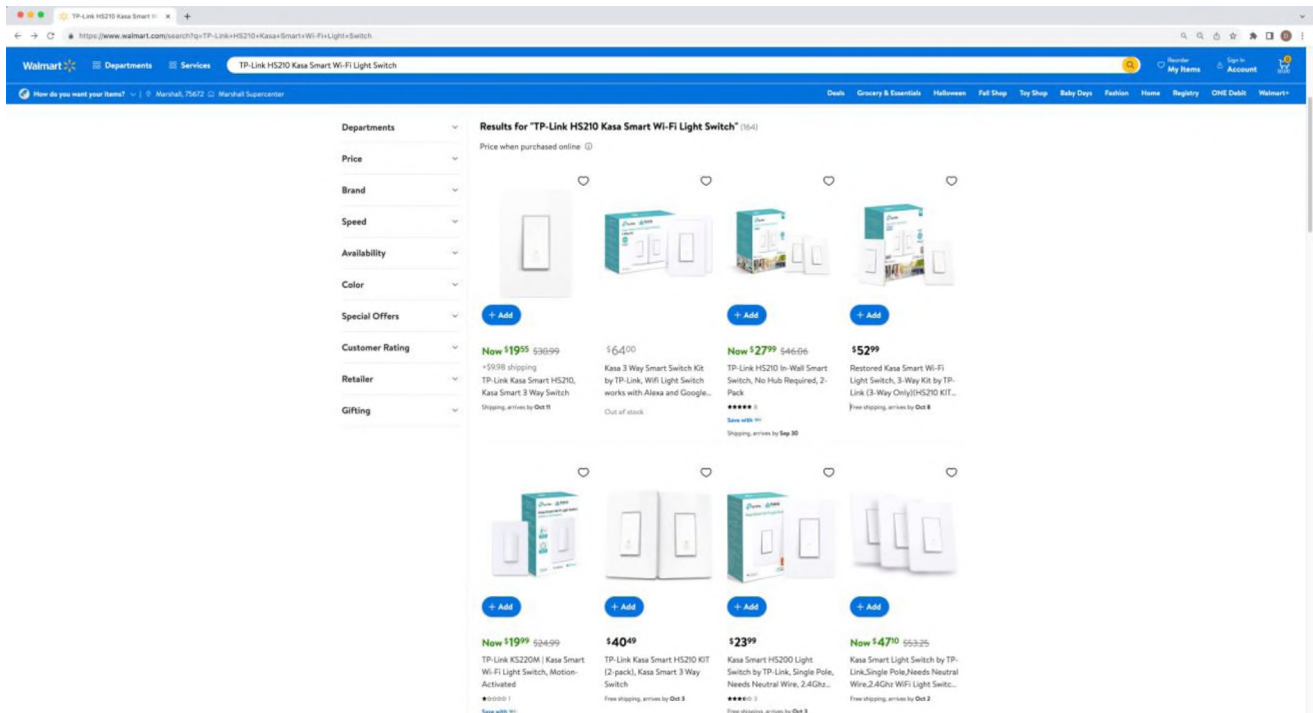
TP-Link HS210 Kasa Smart W ×

https://www.walmart.com/search?q=TP-Link+HS210+Kasa+Smart+Wi-Fi+Light+Switch

Walmart

Departments

Services

TP-Link HS210 Kasa Smart Wi-Fi Light Switch

Reorder My Items

Sign In Account

How do you want your items? | Marshall, 75672 | Marshall Supercenter

Deals Grocery & Essentials Halloween Fall Shop Toy Shop Baby Days Fashion Home Registry ONE Debit Walmart+

Departments

Price

Brand

Speed

Availability

Color

Special Offers

Customer Rating

Retailer

Gifting

Results for "TP-Link HS210 Kasa Smart Wi-Fi Light Switch" (164)

Price when purchased online

+ Add

Now $19^{55}$ $30.99

+$9.98 shipping

TP-Link Kasa Smart HS210, Kasa Smart 3 Way Switch

Shipping, arrives by Oct 11

$64^{00}$

Kasa 3 Way Smart Switch Kit by TP-Link, Wifi Light Switch works with Alexa and Google...

Out of stock

+ Add

Now $27^{99}$ $46.06

TP-Link HS210 In-Wall Smart Switch, No Hub Required, 2-Pack

5

Save with W+

Shipping, arrives by Sep 30

+ Add

$52^{99}$

Restored Kasa Smart Wi-Fi Light Switch, 3-Way Kit by TP-Link (3-Way Only)(HS210 KIT...

Free shipping, arrives by Oct 8

+ Add

Now $19^{99}$ $24.99

TP-Link KS220M | Kasa Smart Wi-Fi Light Switch, Motion-Activated

1

Save with W+

+ Add

$40^{49}$

TP-Link Kasa Smart HS210 KIT (2-pack), Kasa Smart 3 Way Switch

Free shipping, arrives by Oct 3

+ Add

$23^{99}$

Kasa Smart HS200 Light Switch by TP-Link, Single Pole, Needs Neutral Wire, 2.4Ghz...

3

Free shipping, arrives by Oct 3

+ Add

Now $47^{10}$ $53.25

Kasa Smart Light Switch by TP-Link,Single Pole,Needs Neutral Wire,2.4Ghz WiFi Light Switc...

Free shipping, arrives by Oct 2